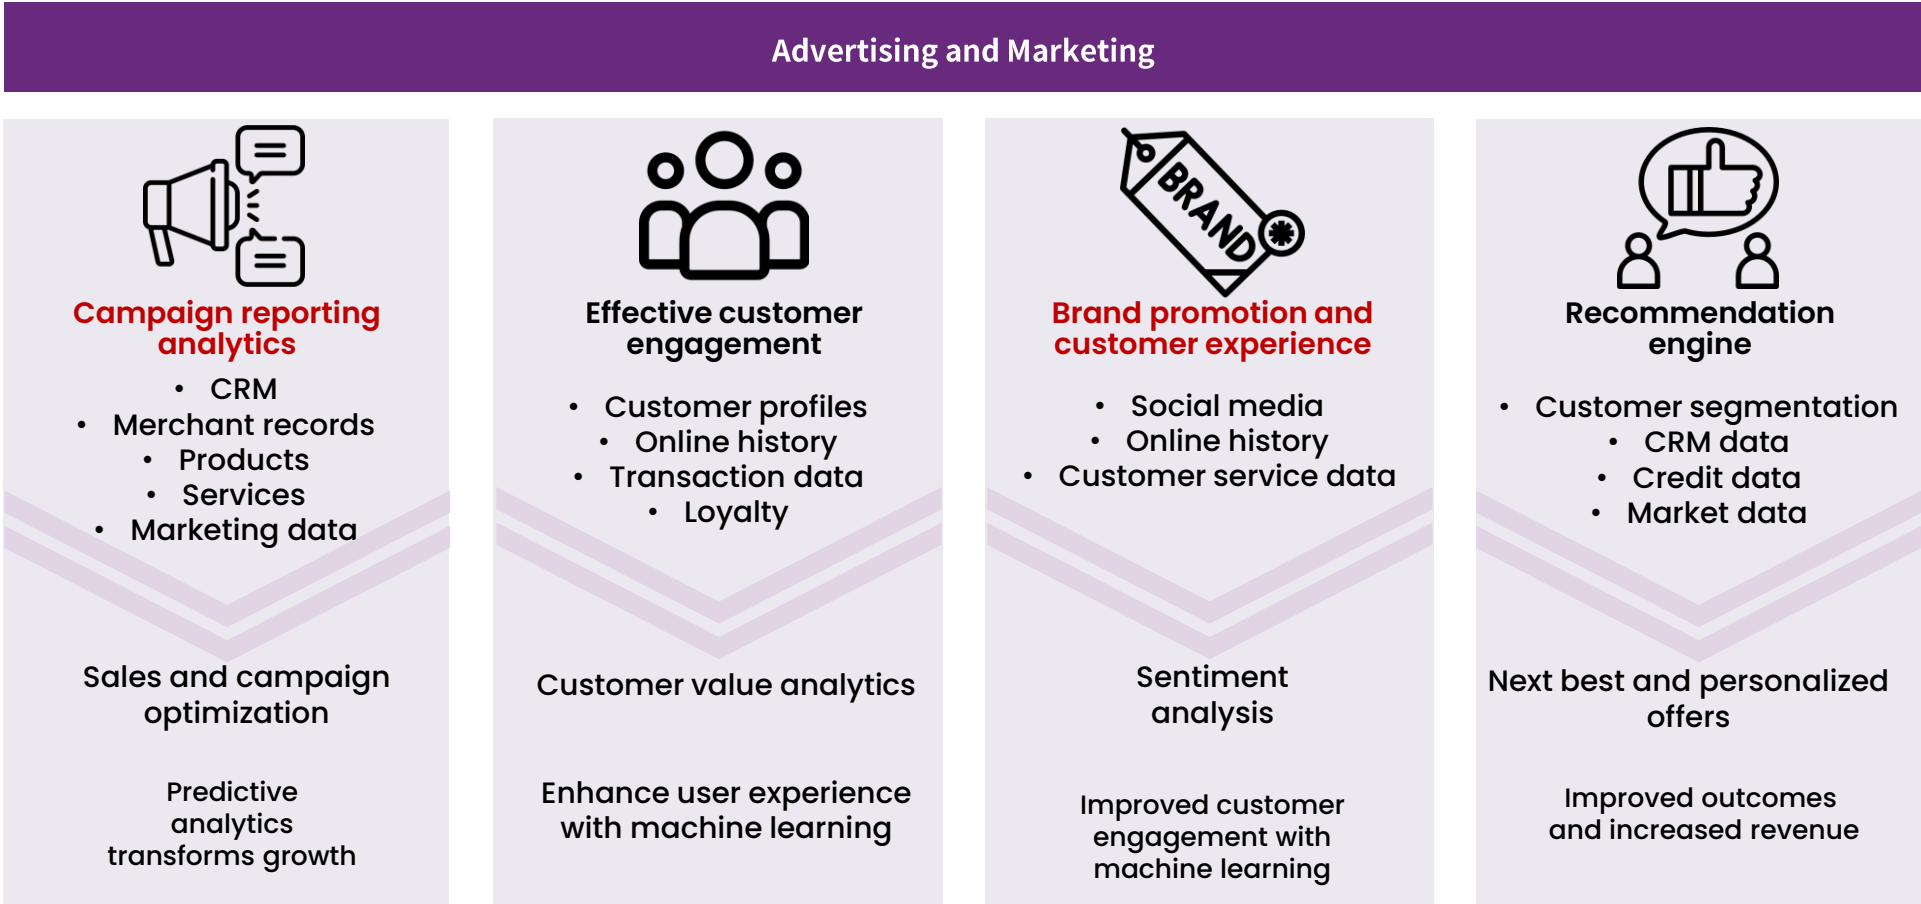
Advertising and Marketing

Campaign reporting analytics

- CRM
- Merchant records
- Products
- Services
- Marketing data

Sales and campaign optimization

Predictive analytics transforms growth

Effective customer engagement

- Customer profiles
- Online history
- Transaction data
- Loyalty

Customer value analytics

Enhance user experience with machine learning

BRAND

Brand promotion and customer experience

- Social media
- Online history
- Customer service data

Sentiment analysis

Improved customer engagement with machine learning

Recommendation engine

- Customer segmentation
- CRM data
- Credit data
- Market data

Next best and personalized offers

Improved outcomes and increased revenue